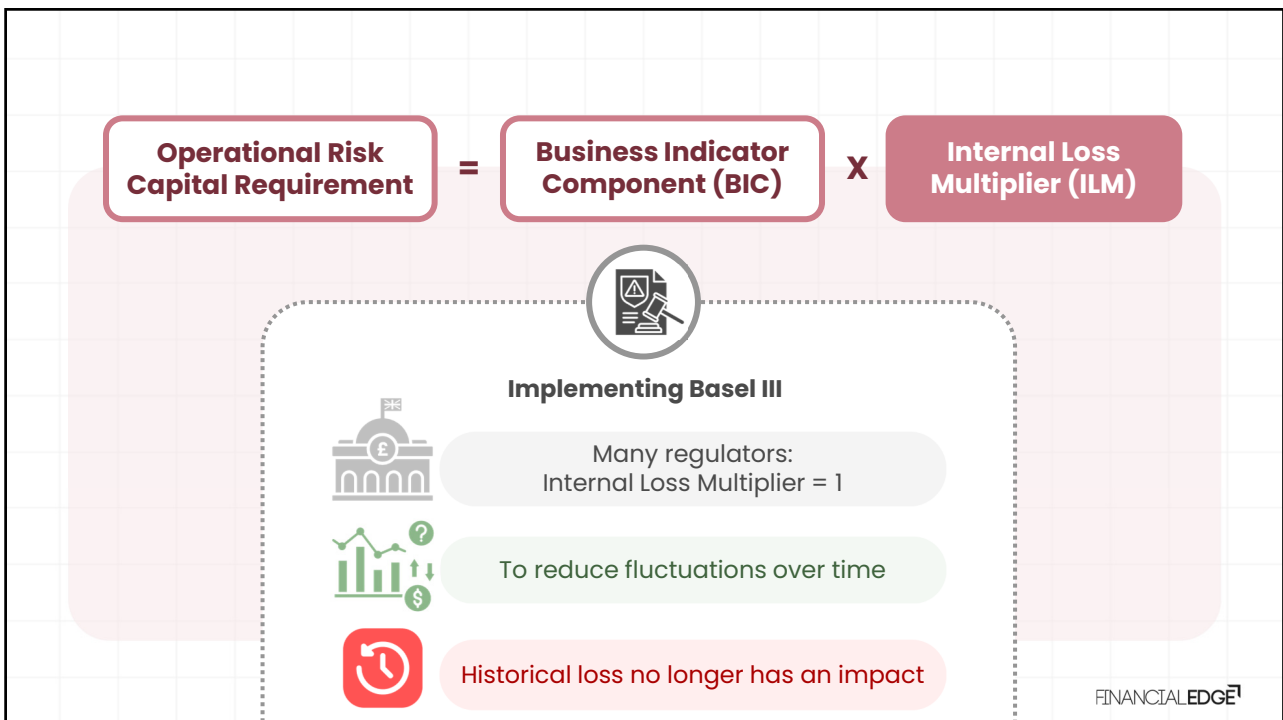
Operational Risk Capital Requirement = Business Indicator Component (BIC) X Internal Loss Multiplier (ILM)

Implementing Basel III

Many regulators:
Internal Loss Multiplier = 1

To reduce fluctuations over time

Historical loss no longer has an impact

FINANCIALEDGE